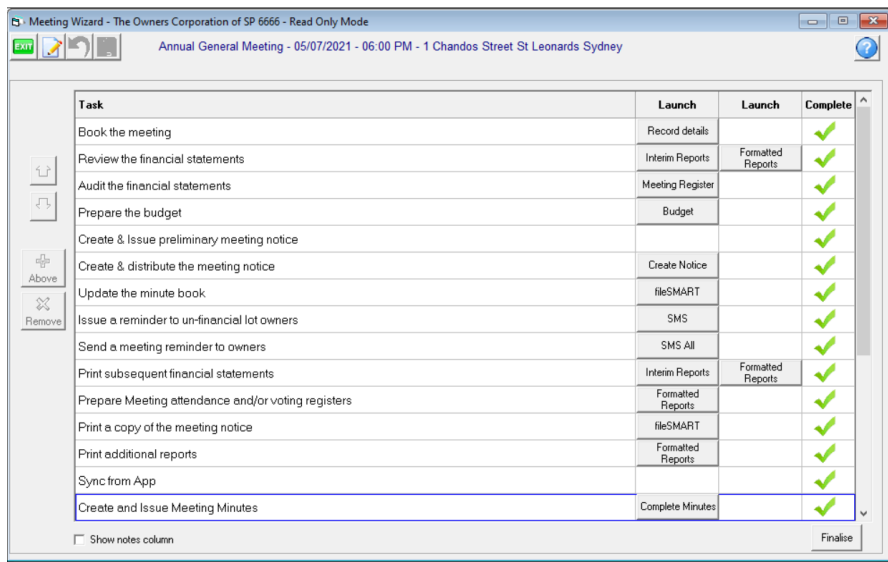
Meeting Wizard - The Owners Corporation of SP 6666 - Read Only Mode

EXIT

Annual General Meeting - 05/07/2021 - 06:00 PM - 1 Chandos Street St Leonards Sydney

Above

Remove

| Task | Launch | Launch | Complete |
|---|---|---|---|
| Book the meeting | Record details | | |
| Review the financial statements | Interim Reports | Formatted Reports | |
| Audit the financial statements | Meeting Register | | |
| Prepare the budget | Budget | | |
| Create & Issue preliminary meeting notice | | | |
| Create & distribute the meeting notice | Create Notice | | |
| Update the minute book | fileSMART | | |
| Issue a reminder to un-financial lot owners | SMS | | |
| Send a meeting reminder to owners | SMS All | | |
| Print subsequent financial statements | Interim Reports | Formatted Reports | |
| Prepare Meeting attendance and/or voting registers | Formatted Reports | | |
| Print a copy of the meeting notice | fileSMART | | |
| Print additional reports | Formatted Reports | | |
| Sync from App | | | |
| Create and Issue Meeting Minutes | Complete Minutes | | |

Show notes column

Finalise